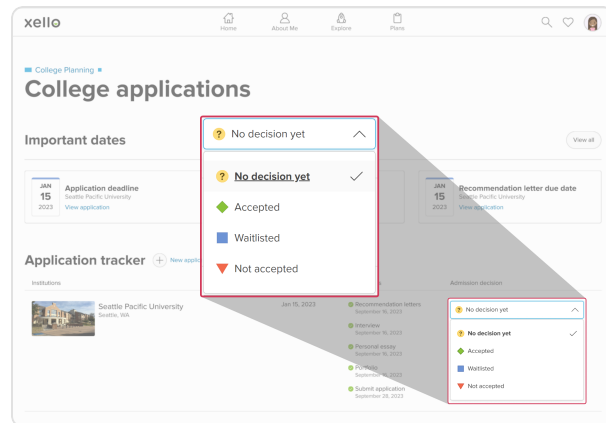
xello

Home About Me Explore Plans

College Planning

College applications

Important dates

View all

JAN 15 2023 Application deadline Seattle Pacific University View application

JAN 15 2023 Recommendation letter due date Seattle Pacific University View application

No decision yet

No decision yet

Accepted

Waitlisted

Not accepted

Application tracker New applic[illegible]

Institutions

Admission decision

Seattle Pacific University Seattle, WA

Jan 15, 2023

Recommendation letters September 16, 2023

Interview September 16, 2023

Personal essay September 16, 2023

Portfolio September 16, 2023

Submit application September 28, 2023

No decision yet

No decision yet

Accepted

Waitlisted

Not accepted